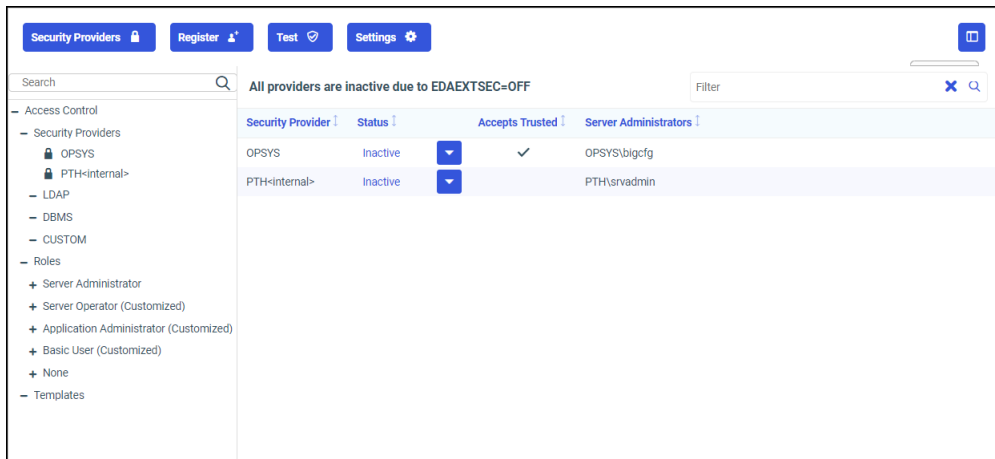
Security Providers Register Test Settings

Search

– Access Control
– Security Providers
OPSYS
PTH<internal>
– LDAP
– DBMS
– CUSTOM
– Roles
+ Server Administrator
+ Server Operator (Customized)
+ Application Administrator (Customized)
+ Basic User (Customized)
+ None
– Templates

All providers are inactive due to EDAEXTSEC=OFF

Filter

| Security Provider | Status | | Accepts Trusted | Server Administrators |
|---|---|---|---|---|
| OPSYS | Inactive | | ✓ | OPSYS\bigcfg |
| PTH<internal> | Inactive | | | PTH\srvadmin |